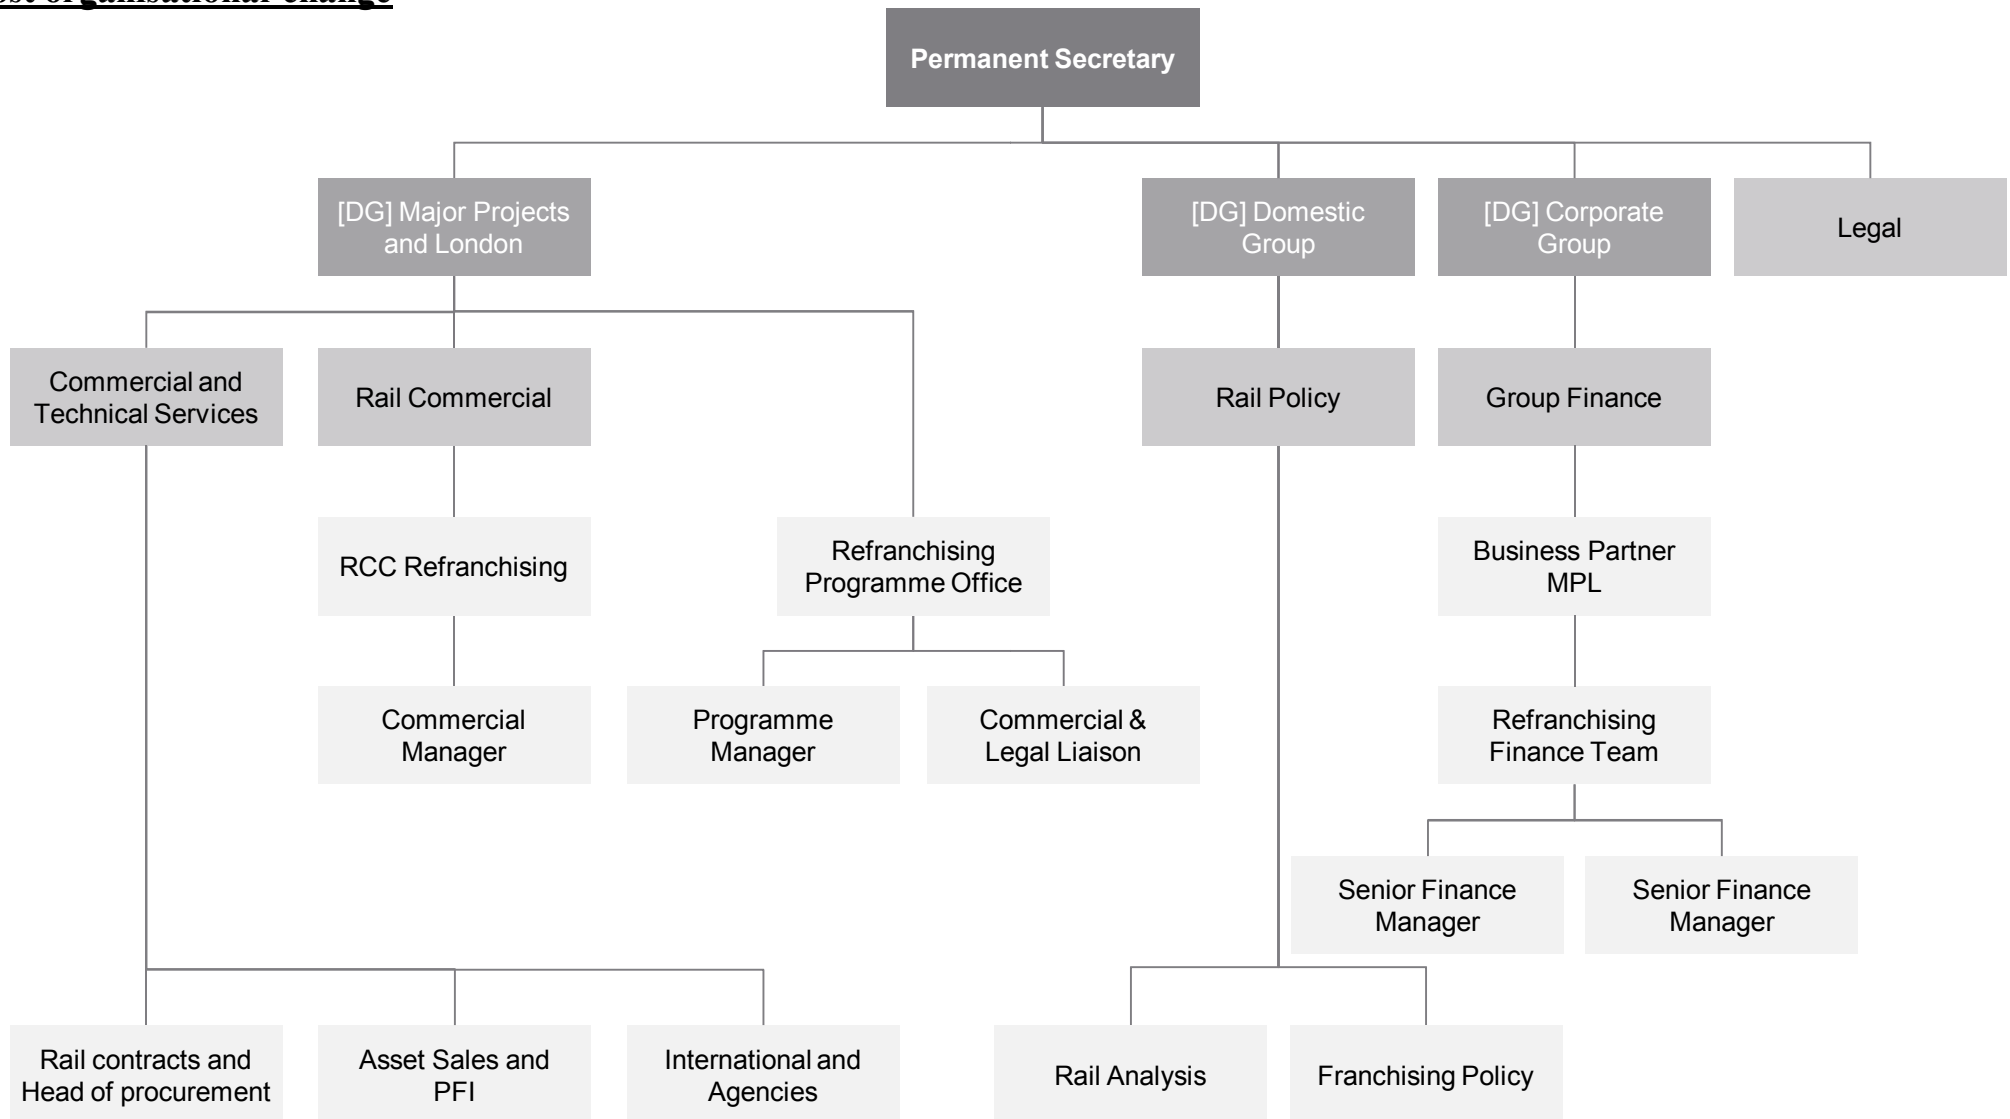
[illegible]

Permanent Secretary

[DG] Major Projects and London

[DG] Domestic Group

[DG] Corporate Group

Legal

Commercial and Technical Services

Rail Commercial

Rail Policy

Group Finance

RCC Refranchising

Refranchising Programme Office

Business Partner MPL

Commercial Manager

Programme Manager

Commercial & Legal Liaison

Refranchising Finance Team

Senior Finance Manager

Senior Finance Manager

Rail contracts and Head of procurement

Asset Sales and PFI

International and Agencies

Rail Analysis

Franchising Policy